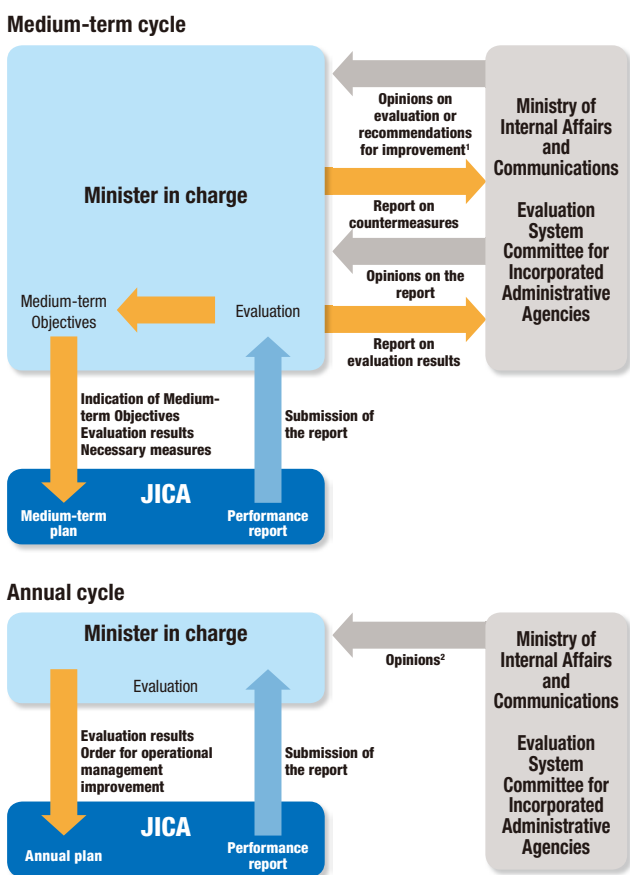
Medium-term cycle

Minister in charge

Opinions on evaluation or recommendations for improvement$^1$

Report on countermeasures

Opinions on the report

Report on evaluation results

Ministry of Internal Affairs and Communications

Evaluation System Committee for Incorporated Administrative Agencies

Medium-term Objectives

Evaluation

Indication of Medium-term Objectives
Evaluation results
Necessary measures

Submission of the report

JICA

Medium-term plan

Performance report

Annual cycle

Minister in charge

Opinions$^2$

Ministry of Internal Affairs and Communications

Evaluation System Committee for Incorporated Administrative Agencies

Evaluation

Evaluation results
Order for operational management improvement

Submission of the report

JICA

Annual plan

Performance report